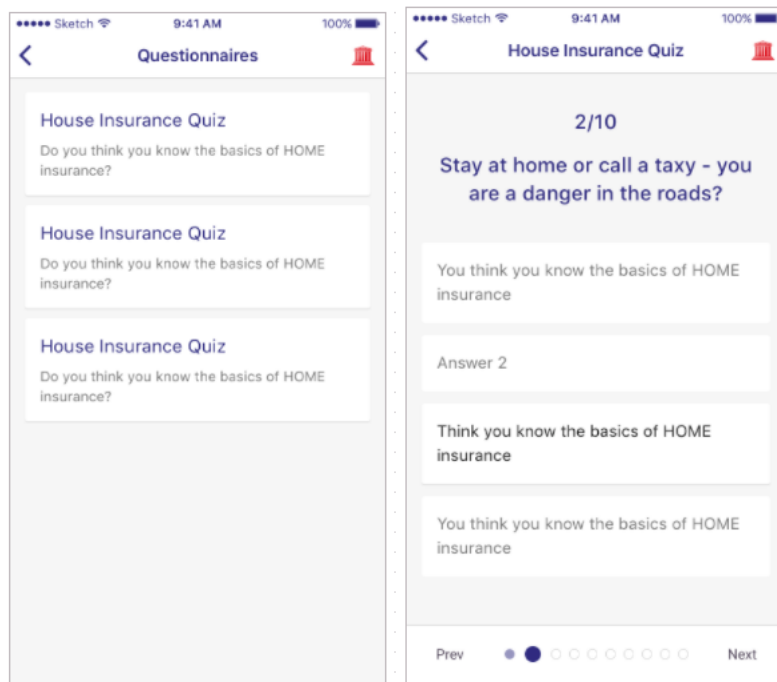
●●●●● Sketch 9:41 AM 100%

Questionnaires

House Insurance Quiz
Do you think you know the basics of HOME insurance?

House Insurance Quiz
Do you think you know the basics of HOME insurance?

House Insurance Quiz
Do you think you know the basics of HOME insurance?

●●●●● Sketch 9:41 AM 100%

House Insurance Quiz

2/10

Stay at home or call a taxy - you are a danger in the roads?

You think you know the basics of HOME insurance

Answer 2

Think you know the basics of HOME insurance

You think you know the basics of HOME insurance

Prev

Next